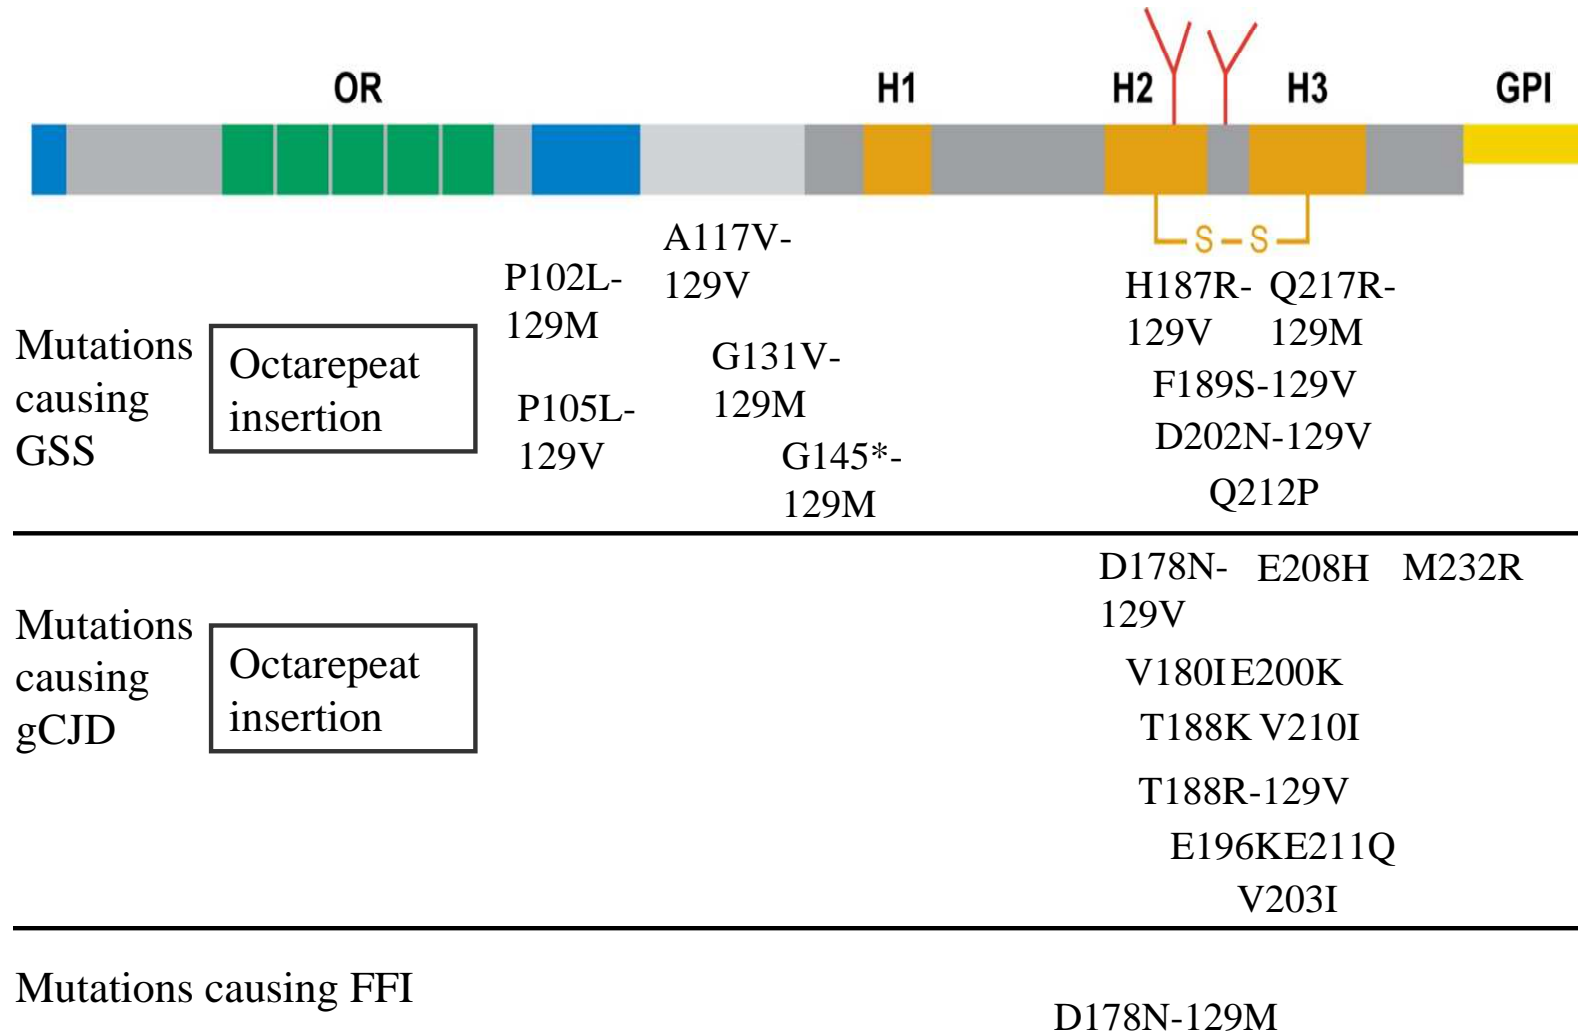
OR H1 H2 H3 GPI

S–S

Mutations causing GSS

Octarepeat insertion

P102L-129M

P105L-129V

A117V-129V

G131V-129M

G145*-129M

H187R-129V

Q217R-129M

F189S-129V

D202N-129V

Q212P

Mutations causing gCJD

Octarepeat insertion

D178N-129V

E208H

M232R

V180I E200K

T188K V210I

T188R-129V

E196K E211Q

V203I

Mutations causing FFI

D178N-129M